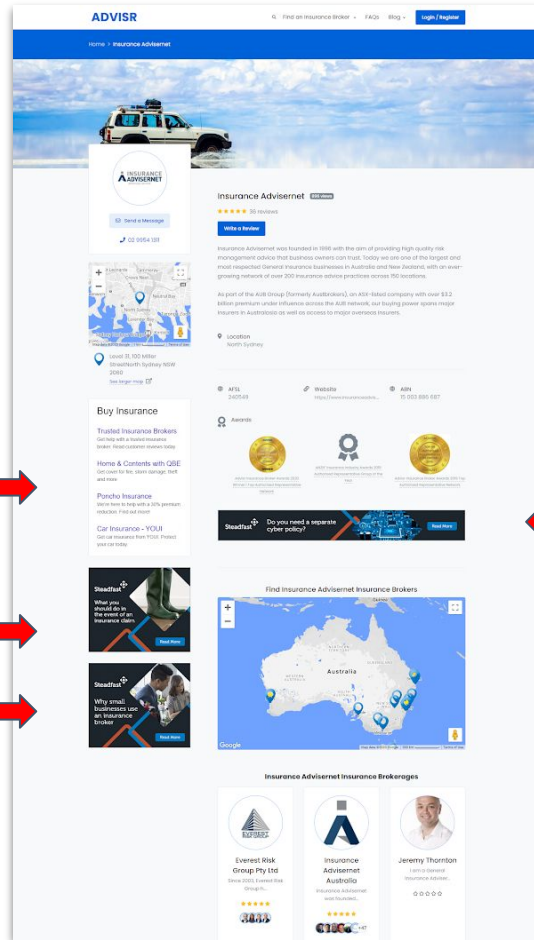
ADVISR

Find an Insurance Broker FAQs Blog Login / Register

Home > Insurance Advisernet

INSURANCE ADVISERNET

Send a Message

02 9954 1511

Level 11, 100 Miller Street North Sydney NSW 2060

See larger map

Insurance Advisernet

★★★★★ 36 reviews

Write a Review

Insurance Advisernet was founded in 1996 with the aim of providing high quality risk management advice that business owners can trust. Today we are one of the largest and most respected General Insurance businesses in Australia and New Zealand, with an ever-growing network of over 200 insurance advice practices across 150 locations.

As part of the AUB Group (formerly Austbrokers), an ASX-listed company with over $3.2 billion premium under influence across the AUB network, our buying power opens major insurers in Australasia as well as access to major overseas insurers.

Location
North Sydney

AFSL
240549

Website
https://www.insuranceadvis...

ABN
15 003 886 687

Awards

Buy Insurance

Trusted Insurance Brokers
Get help with a trusted insurance broker. Read customer reviews today

Home & Contents with QBE
Get cover for fire, storm damage, theft and more

Poncho Insurance
We're here to help with a 30% premium reduction. Find out more!

Car Insurance - YOUI
Get car insurance from YOUI. Protect your car today

Steadfast
Do you need a separate cyber policy?
Read More

Steadfast
What you should do in the event of an insurance claim
Read More

Steadfast
Why small businesses use an insurance broker
Read More

Find Insurance Advisernet Insurance Brokers

Australia

Google

Insurance Advisernet Insurance Brokerages

Everest Risk Group Pty Ltd
Since 2003, Everest Risk Group h...
★★★★★

Insurance Advisernet Australia
Insurance Advisernet was founded...
★★★★★
+47

Jeremy Thornton
I am a General Insurance Adviser...
☆☆☆☆☆